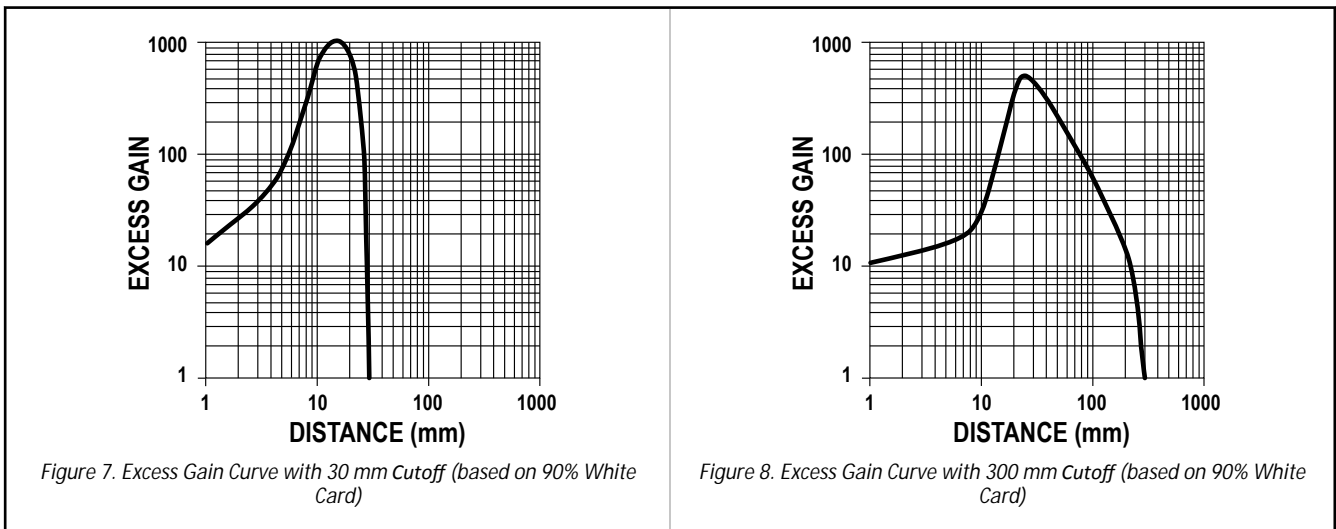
1000

100

10

1

EXCESS GAIN

1 10 100 1000

DISTANCE (mm)

Figure 7. Excess Gain Curve with 30 mm Cutoff (based on 90% White Card)

1000

100

10

1

EXCESS GAIN

1 10 100 1000

DISTANCE (mm)

Figure 8. Excess Gain Curve with 300 mm Cutoff (based on 90% White Card)